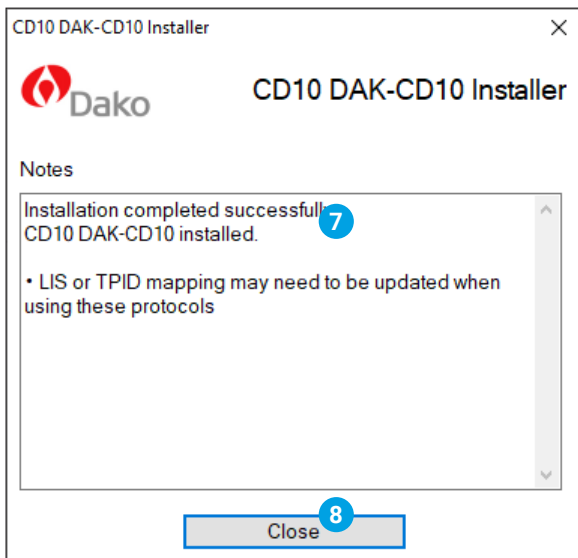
CD10 DAK-CD10 Installer

×

Dako

CD10 DAK-CD10 Installer

Notes

Installation completed successfull 7
CD10 DAK-CD10 installed.

• LIS or TPID mapping may need to be updated when using these protocols

8
Close